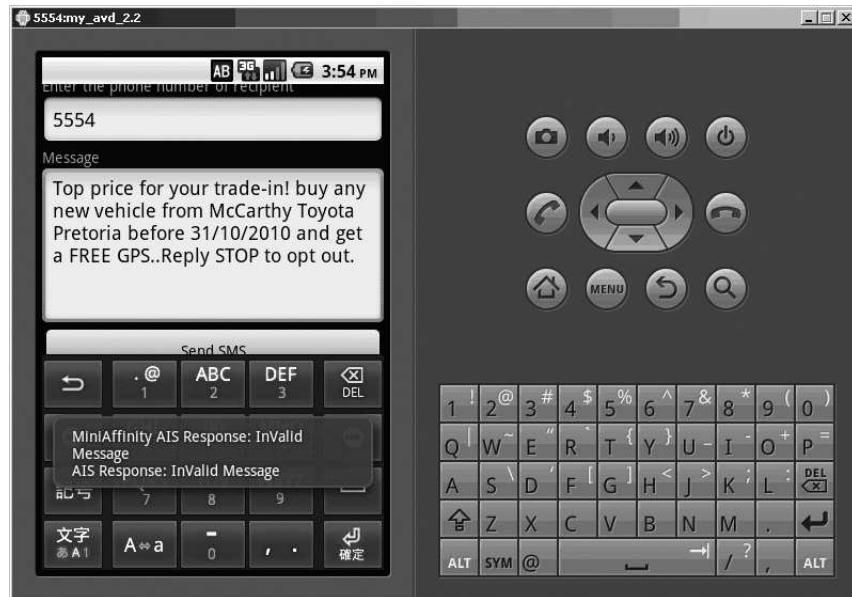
5554:my_avd_2.2

AB 3G 3:54 PM
Enter the phone number of recipient

5554

Message

Top price for your trade-in! buy any new vehicle from McCarthy Toyota Pretoria before 31/10/2010 and get a FREE GPS..Reply STOP to opt out.

Send SMS

.@ 1
ABC 2
DEF 3
DEL

MiniAffinity AIS Response: InValid Message
AIS Response: InValid Message

記号
7
8
9

文字 あA1
A⇔a
- 0
, .
確定

1 ! 2 @ 3 # 4 $ 5 % 6 ^ 7 & 8 * 9 ( 0 )
Q W ~ E " R ` T { Y } U - I _ O + P =
A S \ D ' F [ G ] H < J > K ; L : DEL
Z X C V B N M .
ALT SYM @ / ? , ALT

MENU